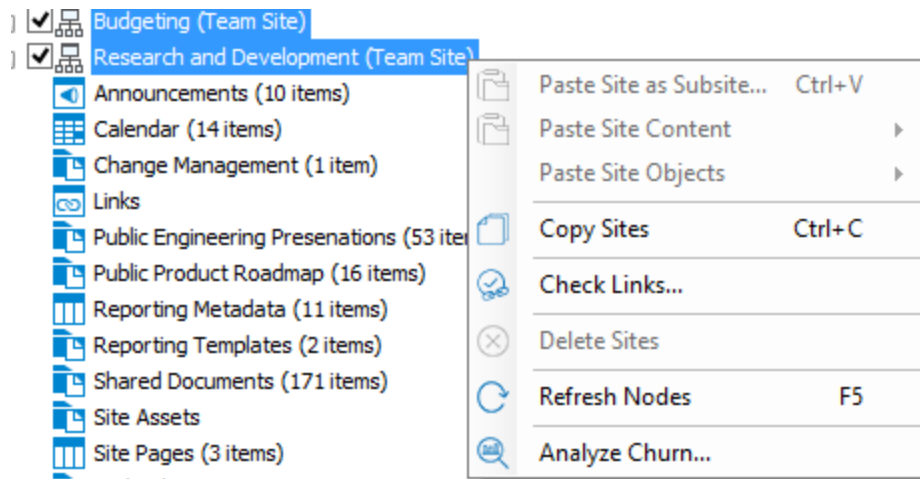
Budgeting (Team Site)
Research and Development (Team Site)
Announcements (10 items)
Calendar (14 items)
Change Management (1 item)
Links
Public Engineering Presenations (53 ite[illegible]
Public Product Roadmap (16 items)
Reporting Metadata (11 items)
Reporting Templates (2 items)
Shared Documents (171 items)
Site Assets
Site Pages (3 items)

Paste Site as Subsite... Ctrl+V
Paste Site Content
Paste Site Objects
Copy Sites Ctrl+C
Check Links...
Delete Sites
Refresh Nodes F5
Analyze Churn...